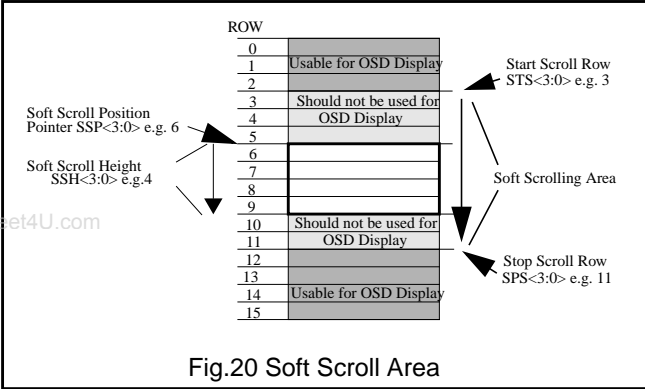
ROW

0
1 Usable for OSD Display
2
3 Should not be used for
4 OSD Display
5
6
7
8
9
10 Should not be used for
11 OSD Display
12
13
14 Usable for OSD Display
15

Start Scroll Row
STS<3:0> e.g. 3

Soft Scroll Position
Pointer SSP<3:0> e.g. 6

Soft Scroll Height
SSH<3:0> e.g.4

Soft Scrolling Area

et4U.com

Stop Scroll Row
SPS<3:0> e.g. 11

Fig.20 Soft Scroll Area